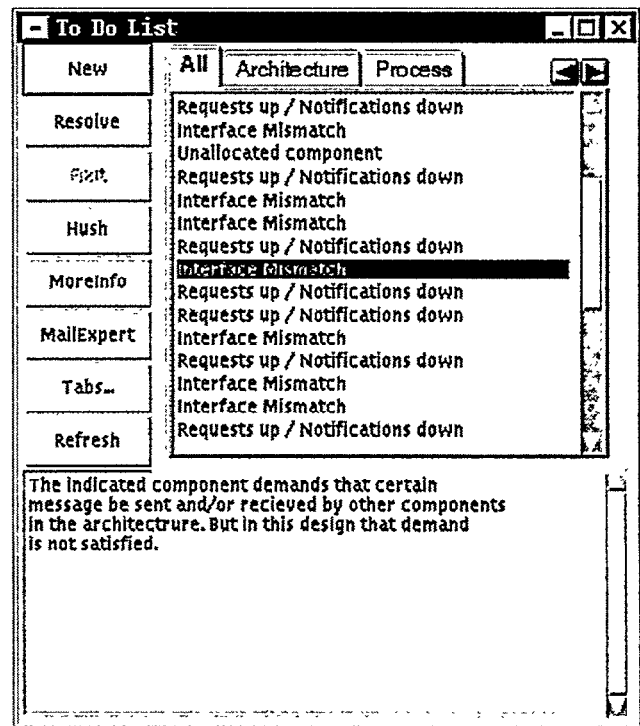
To Do List

New

Resolve

Fix!

Hush

MoreInfo

MailExpert

Tabs...

Refresh

All | Architecture | Process

Requests up / Notifications down
Interface Mismatch
Unallocated component
Requests up / Notifications down
Interface Mismatch
Interface Mismatch
Requests up / Notifications down
Interface Mismatch
Requests up / Notifications down
Requests up / Notifications down
Interface Mismatch
Requests up / Notifications down
Interface Mismatch
Interface Mismatch
Requests up / Notifications down

The indicated component demands that certain message be sent and/or recieved by other components in the architectrure. But in this design that demand is not satisfied.